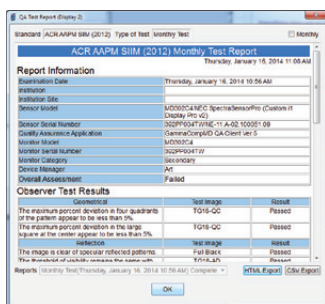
QA Test Report (Display 2)

Standard ACR AAPM SIIM (2012) Type of Test Monthly Test Monthly

ACR AAPM SIIM (2012) Monthly Test Report

Thursday, January 16, 2014 11:05 AM

Report Information

| Examination Date | Thursday, January 16, 2014 10:56 AM |
|---|---|
| Institution | |
| Institution Site | |
| Sensor Model | MD302C4/NEC SpectraSensorPro (Custom (1 Display Pro v2) |
| Sensor Serial Number | 302PF604TW/NE-11-A-02.100051.09 |
| Quality Assurance Application | GammaCompMD QA Client Ver.5 |
| Monitor Model | MD302C4 |
| Monitor Serial Number | 302PF604TW |
| Monitor Category | Secondary |
| Device Manager | Art |
| Overall Assessment | Failed |

Observer Test Results

| Geometrical | Test Image | Result |
|---|---|---|
| The maximum percent deviation in four quadrants of the pattern appear to be less than 5% | TG18-QC | Passed |
| The maximum percent deviation in the large square at the center appear to be less than 5% | TG18-QC | Passed |
| Reflection | Test Image | Result |
| The image is clear of specular reflected patterns | Full Black | Passed |
| The threshold of visibility remains the same with | TG18-AD | Passed |

Reports Monthly Test Thursday, January 16, 2014 10:56 AM Complete HTML Export CSV Export

OK